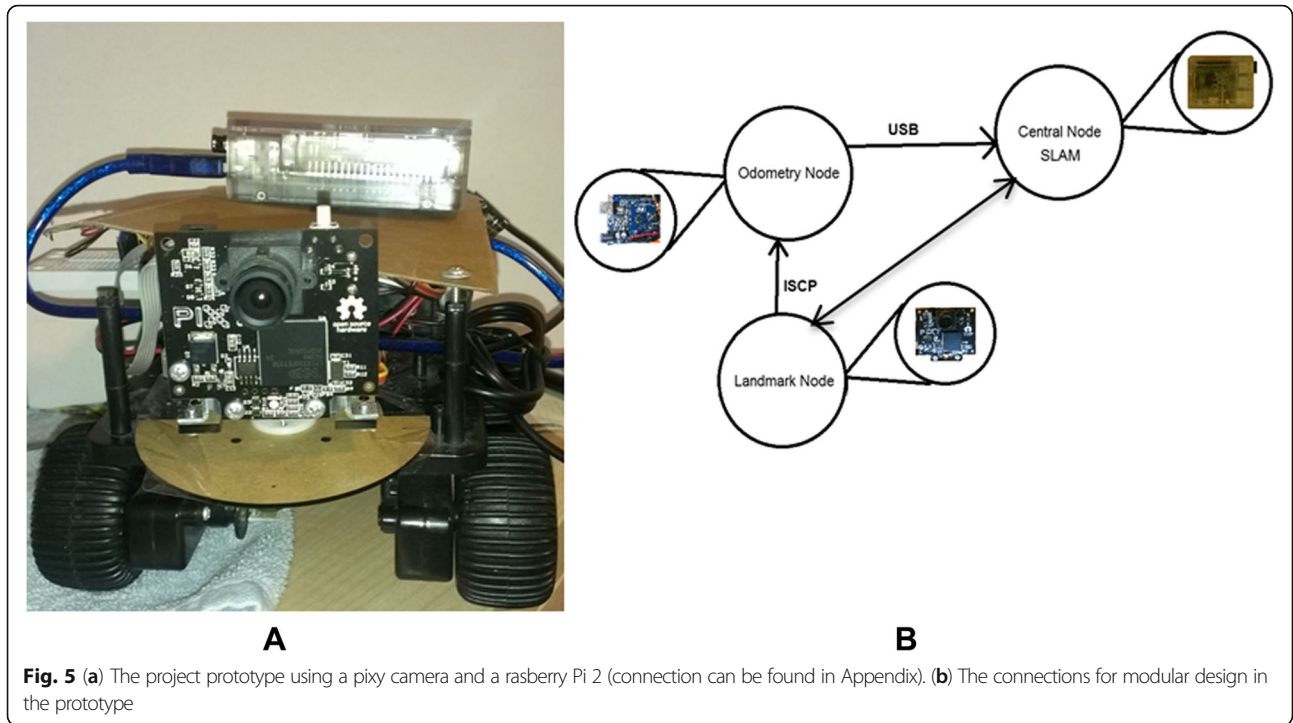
PIX

open source hardware

Odometry Node

USB

Central Node SLAM

ISCP

Landmark Node

A

B

**Fig. 5** (**a**) The project prototype using a pixy camera and a rasberry Pi 2 (connection can be found in Appendix). (**b**) The connections for modular design in the prototype